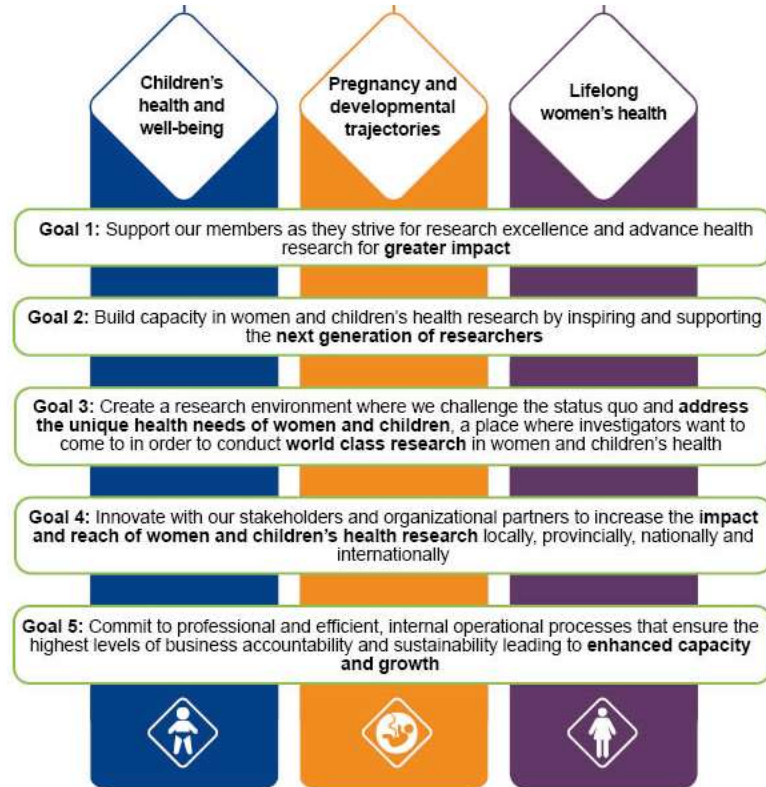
Children's health and well-being

Pregnancy and developmental trajectories

Lifelong women's health

Goal 1: Support our members as they strive for research excellence and advance health research for greater impact

Goal 2: Build capacity in women and children's health research by inspiring and supporting the next generation of researchers

Goal 3: Create a research environment where we challenge the status quo and address the unique health needs of women and children, a place where investigators want to come to in order to conduct world class research in women and children's health

Goal 4: Innovate with our stakeholders and organizational partners to increase the impact and reach of women and children's health research locally, provincially, nationally and internationally

Goal 5: Commit to professional and efficient, internal operational processes that ensure the highest levels of business accountability and sustainability leading to enhanced capacity and growth